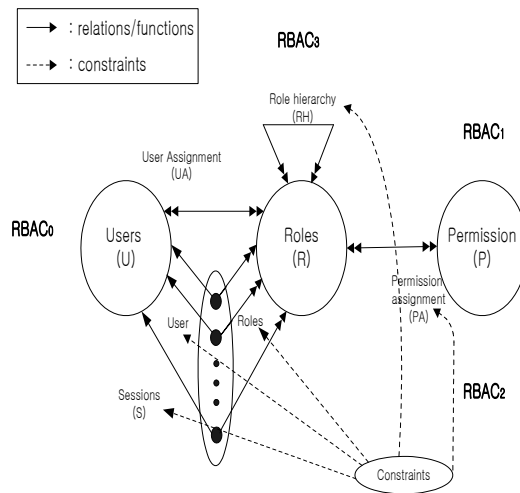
: relations/functions
: constraints

RBAC$_3$

Role hierarchy
(RH)

RBAC$_1$

User Assignment
(UA)

RBAC$_0$

Users
(U)

Roles
(R)

Permission
(P)

Permission
assignment
(PA)

User

Roles

Sessions
(S)

RBAC$_2$

Constraints